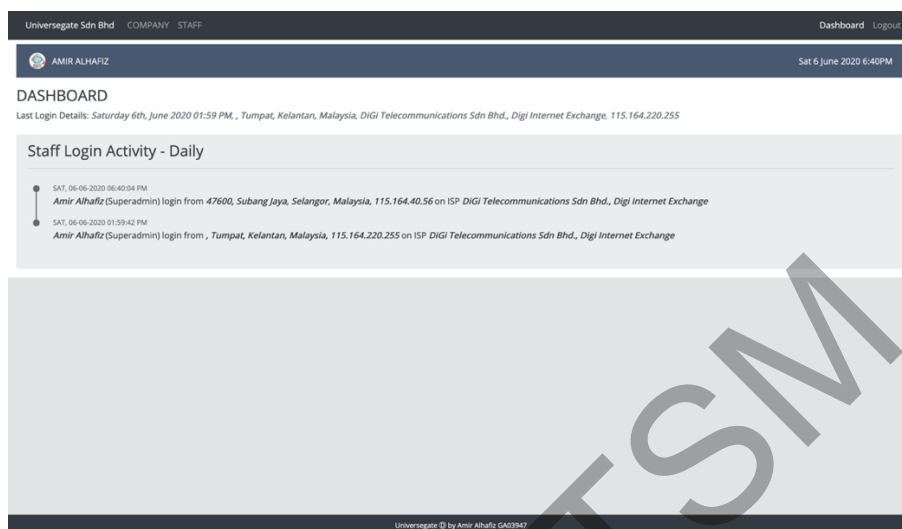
Universegate Sdn Bhd COMPANY STAFF

Dashboard Logout

AMIR ALHAFIZ

Sat 6 June 2020 6:40PM

DASHBOARD

Last Login Details: *Saturday 6th, June 2020 01:59 PM, , Tumpat, Kelantan, Malaysia, DiGi Telecommunications Sdn Bhd., Digi Internet Exchange, 115.164.220.255*

Staff Login Activity - Daily

SAT, 06-06-2020 06:40:04 PM
***Amir Alhafiz*** (Superadmin) login from ***47600, Subang Jaya, Selangor, Malaysia, 115.164.40.56*** on ISP ***DiGi Telecommunications Sdn Bhd., Digi Internet Exchange***

SAT, 06-06-2020 01:59:42 PM
***Amir Alhafiz*** (Superadmin) login from ***, Tumpat, Kelantan, Malaysia, 115.164.220.255*** on ISP ***DiGi Telecommunications Sdn Bhd., Digi Internet Exchange***

Universegate © by Amir Alhafiz GA03947

TSM